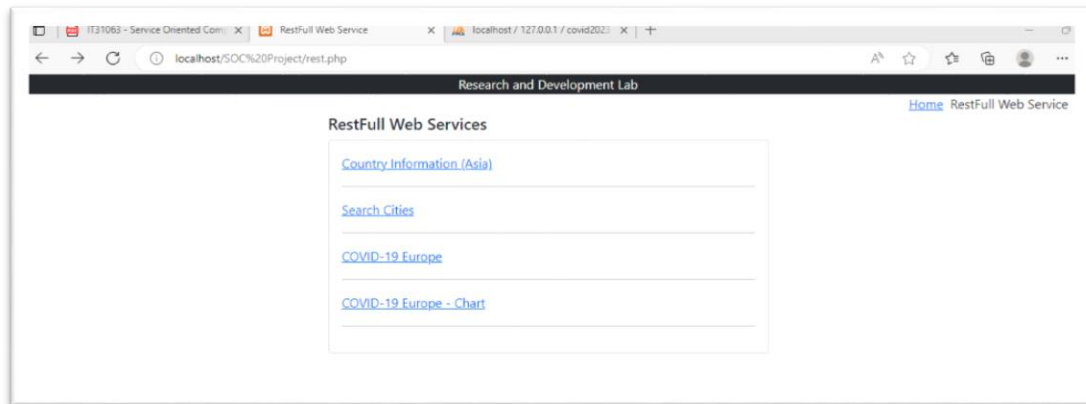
IT31063 - Service Oriented Com ×
RestFull Web Service ×
localhost / 127.0.0.1 / covid202 ×
+

localhost/SOC%20Project/rest.php

Research and Development Lab

Home RestFull Web Service

RestFull Web Services

Country Information (Asia)

Search Cities

COVID-19 Europe

COVID-19 Europe - Chart